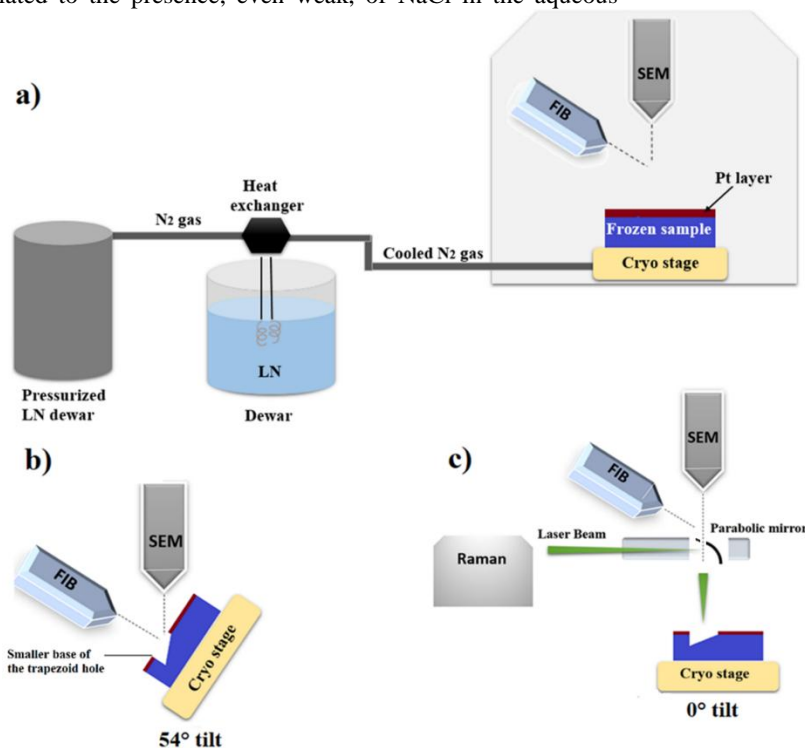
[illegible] to the presence, even weak, of NaCl in the aqueous

a)

SEM

FIB

Pt layer

Heat exchanger

$N_2$ gas

Frozen sample

Cooled $N_2$ gas

Cryo stage

LN

Pressurized LN dewar

Dewar

b)

SEM

FIB

Smaller base of the trapezoid hole

Cryo stage

54° tilt

c)

SEM

FIB

Laser Beam

Parabolic mirror

Raman

Cryo stage

0° tilt